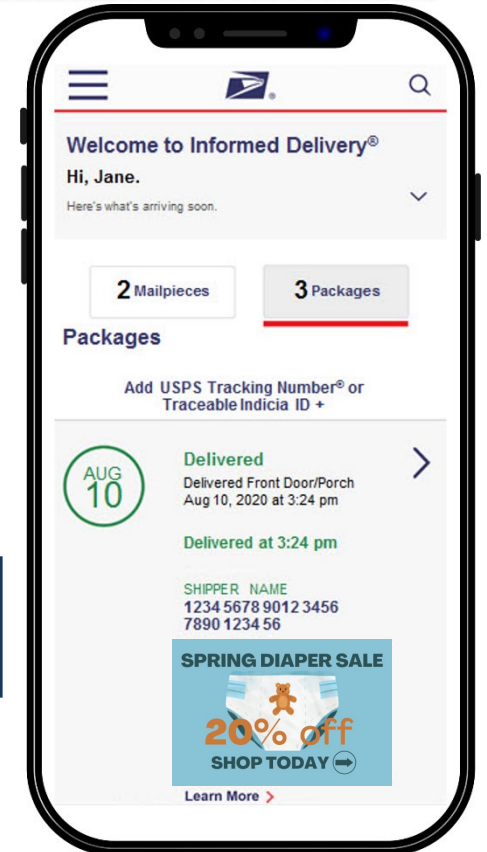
Welcome to Informed Delivery®

Hi, Jane.

Here's what's arriving soon.

2 Mailpieces

3 Packages

Packages

Add USPS Tracking Number® or Traceable Indicia ID +

AUG 10

Delivered

Delivered Front Door/Porch
Aug 10, 2020 at 3:24 pm

Delivered at 3:24 pm

SHIPPER NAME
1234 5678 9012 3456 7890 1234 56

SPRING DIAPER SALE

20% off

SHOP TODAY

Learn More